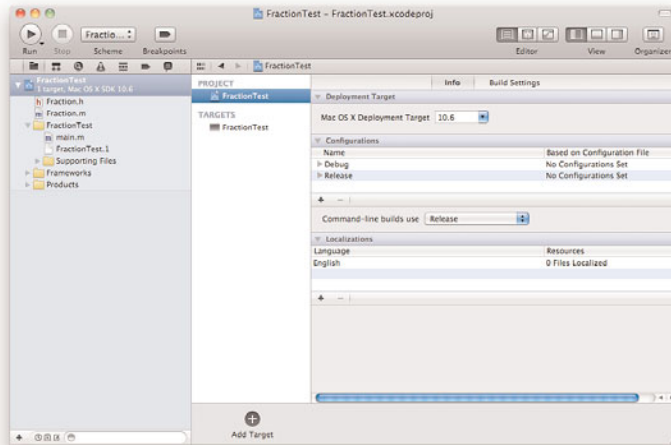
FractionTest – FractionTest.xcodeproj

Run Stop Fractio... Scheme Breakpoints

Editor View Organizer

FractionTest

FractionTest
1 target, Mac OS X SDK 10.6

Fraction.h
Fraction.m
FractionTest
main.m
FractionTest.1
Supporting Files
Frameworks
Products

PROJECT
FractionTest
TARGETS
FractionTest

Info Build Settings

Deployment Target
Mac OS X Deployment Target 10.6

Configurations

| Name | Based on Configuration File |
|---|---|
| Debug | No Configurations Set |
| Release | No Configurations Set |

+ –

Command-line builds use Release

Localizations

| Language | Resources |
|---|---|
| English | 0 Files Localized |

+ –

Add Target